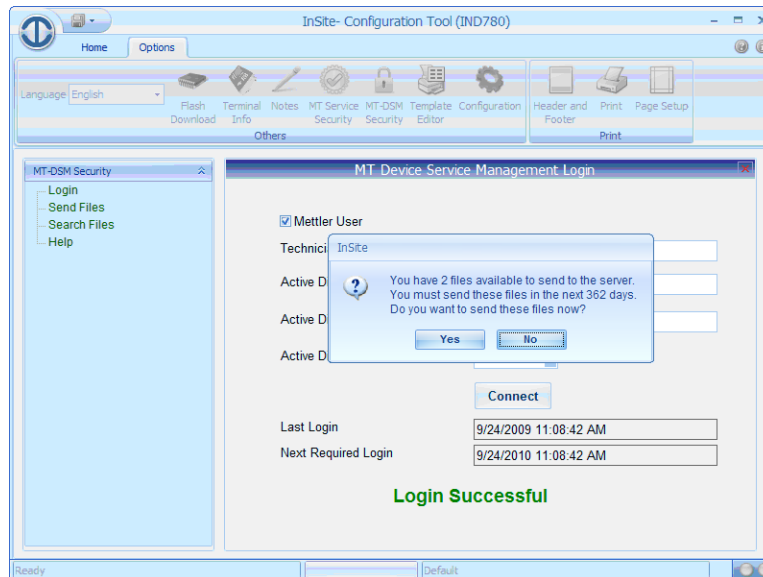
InSite- Configuration Tool (IND780)

Home
Options

Language English

Flash Download
Terminal Info
Notes
MT Service Security
MT-DSM Security
Template Editor
Configuration
Others

Header and Footer
Print
Page Setup
Print

MT-DSM Security
Login
Send Files
Search Files
Help

MT Device Service Management Login

Mettler User
Technici
Active D
Active D
Active D

InSite
You have 2 files available to send to the server.
You must send these files in the next 362 days.
Do you want to send these files now?
Yes
No

Connect

Last Login
9/24/2009 11:08:42 AM
Next Required Login
9/24/2010 11:08:42 AM

Login Successful

Ready
Default